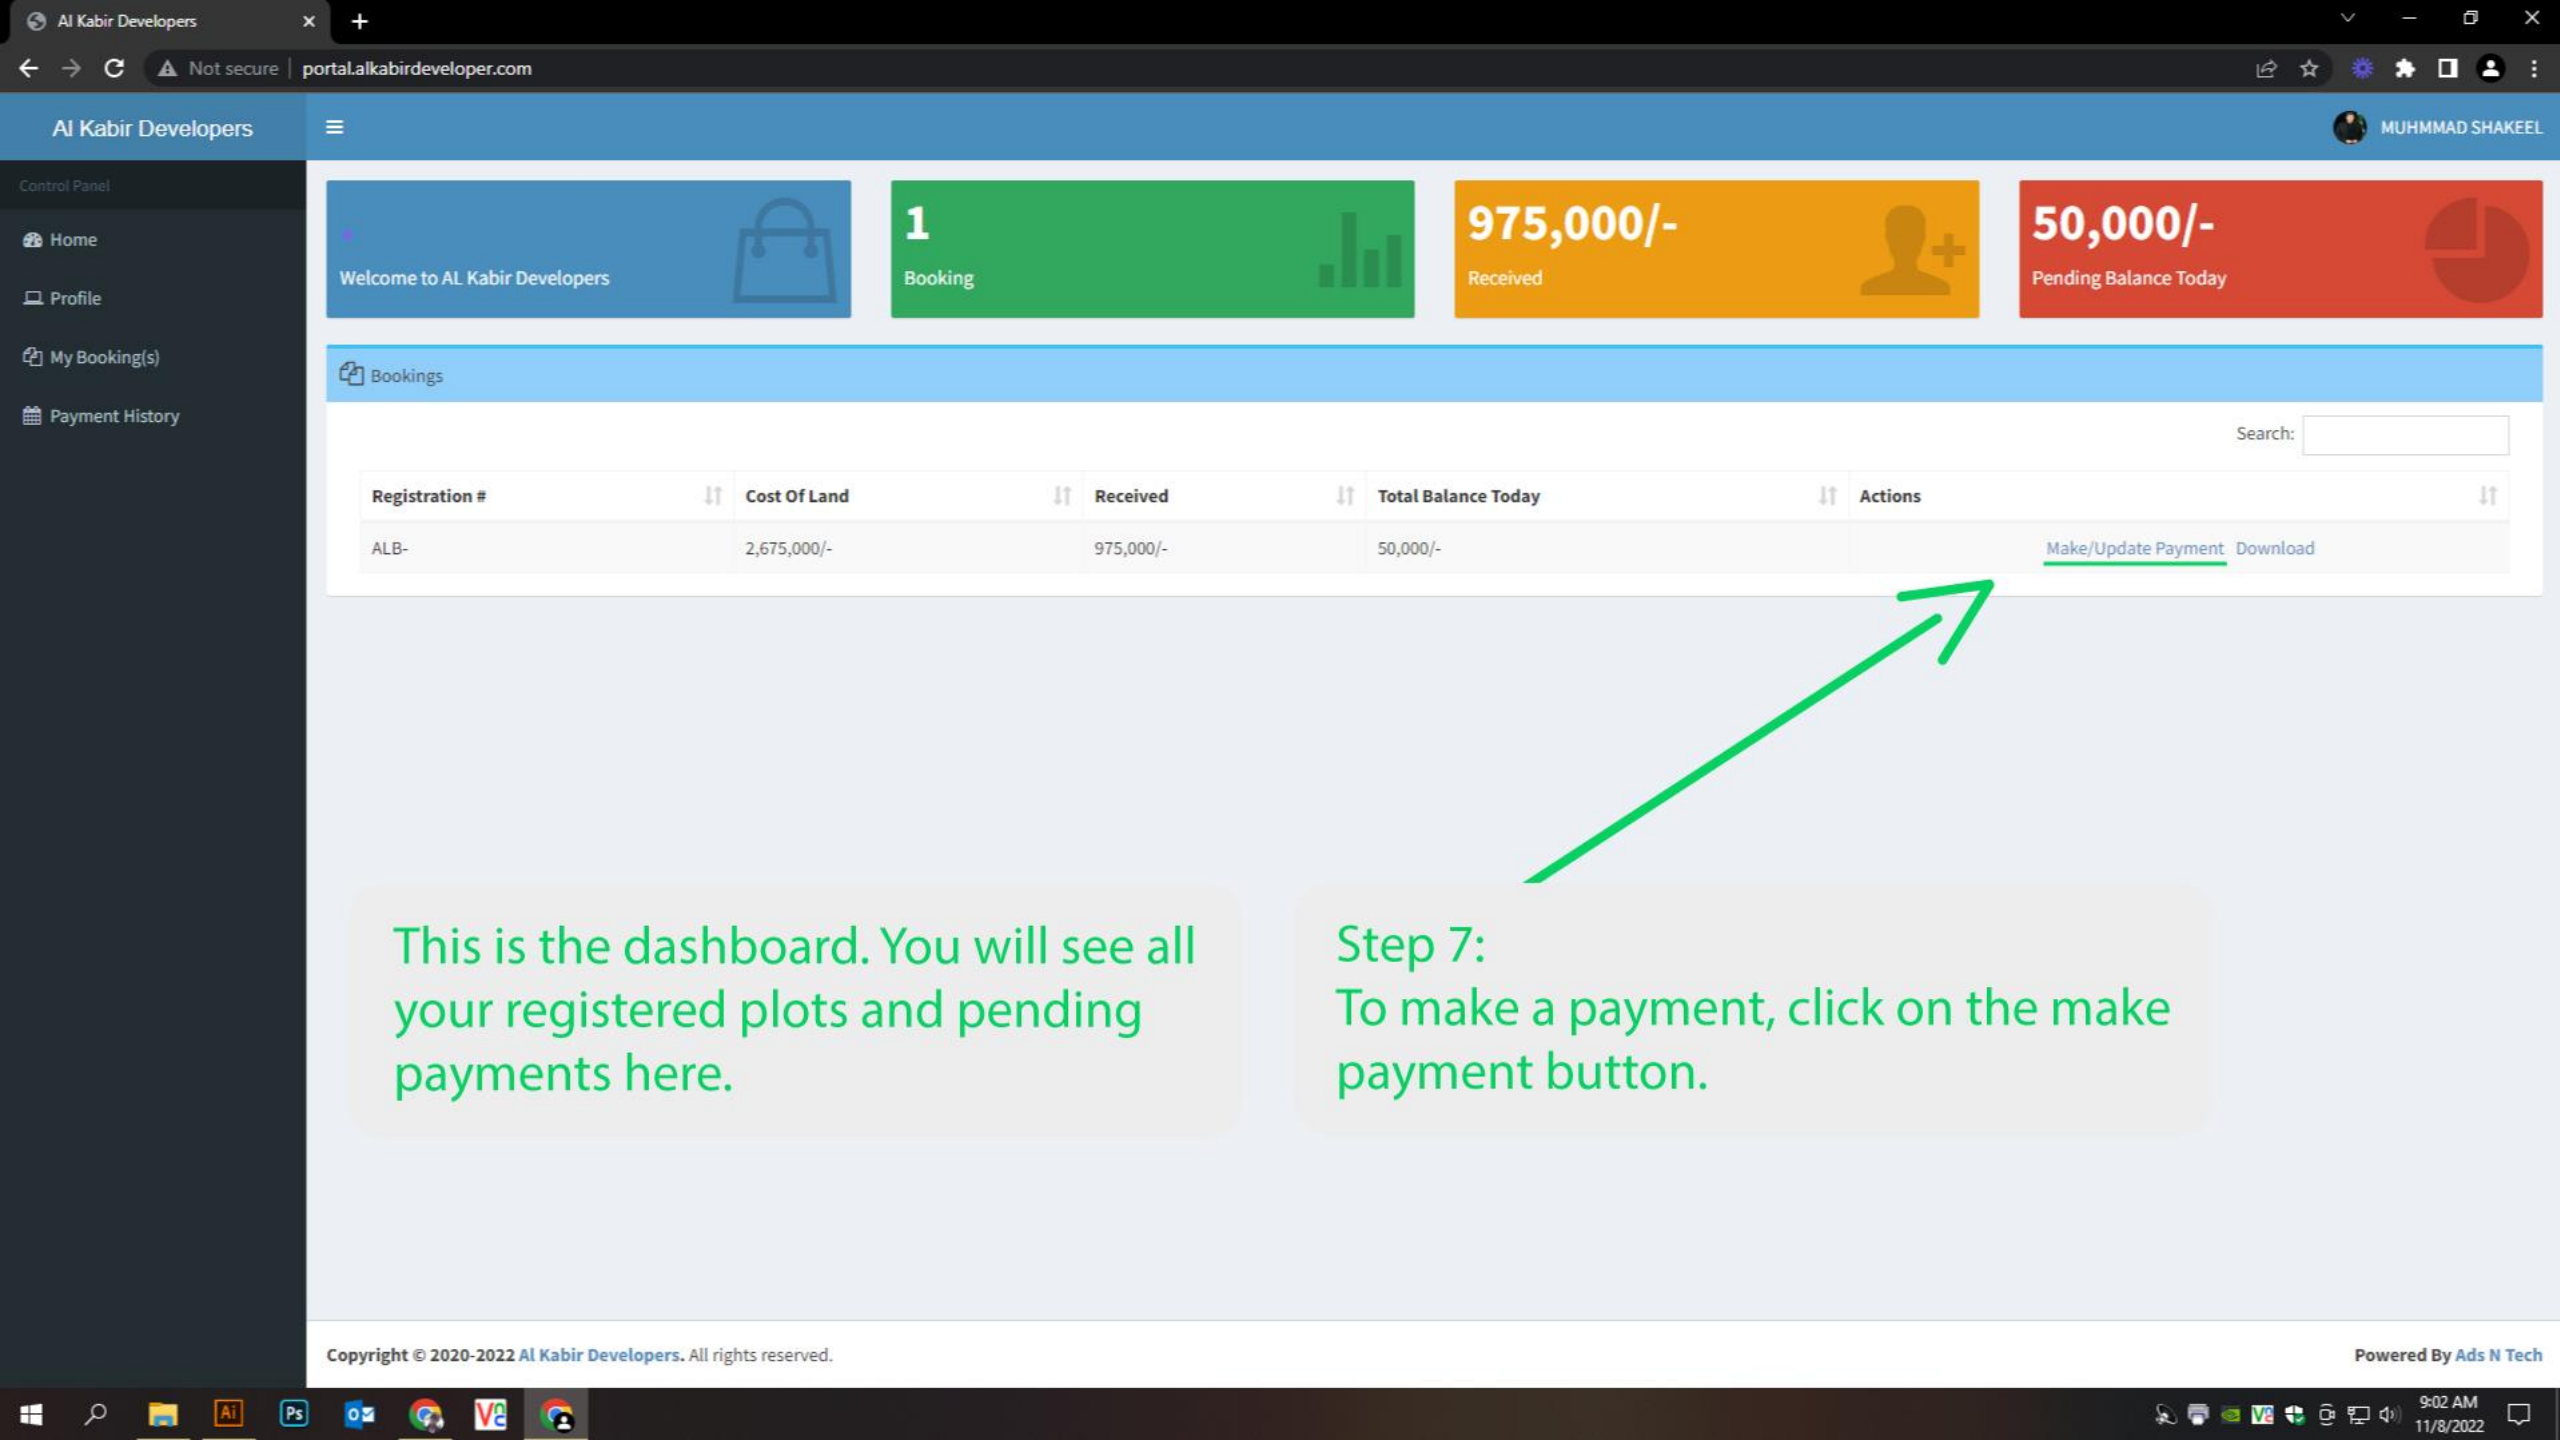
Al Kabir Developers

Not secure | portal.alkabirdeveloper.com

Al Kabir Developers

MUHMMAD SHAKEEL

Control Panel

Home

Profile

My Booking(s)

Payment History

Welcome to AL Kabir Developers

1
Booking

975,000/-
Received

50,000/-
Pending Balance Today

Bookings

Search:

| Registration # | Cost Of Land | Received | Total Balance Today | Actions |
|---|---|---|---|---|
| ALB- | 2,675,000/- | 975,000/- | 50,000/- | Make/Update Payment Download |

This is the dashboard. You will see all your registered plots and pending payments here.

Step 7:
To make a payment, click on the make payment button.

Copyright © 2020-2022 Al Kabir Developers. All rights reserved.

Powered By Ads N Tech

9:02 AM
11/8/2022